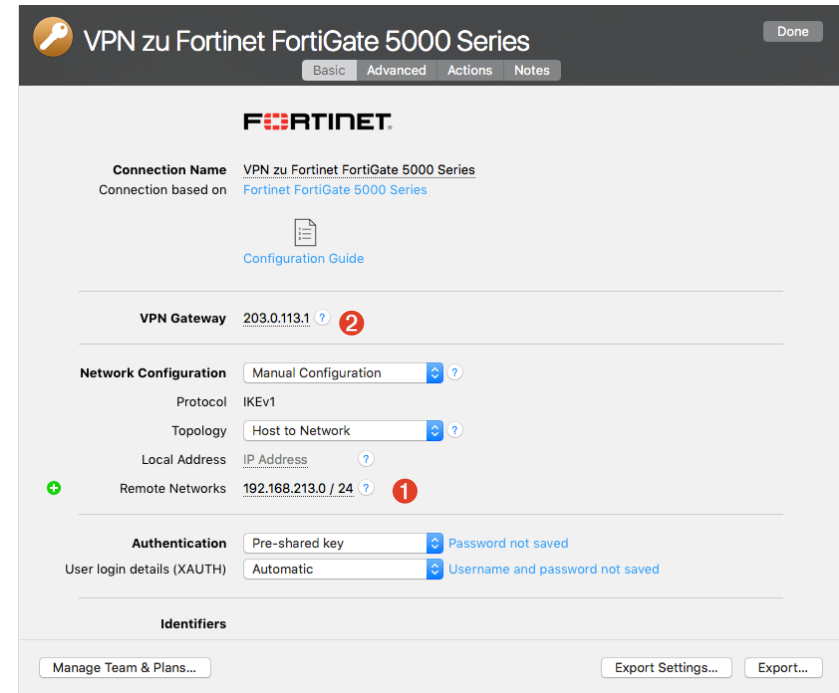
VPN zu Fortinet FortiGate 5000 Series

Done

Basic Advanced Actions Notes

FORTINET.

Connection Name VPN zu Fortinet FortiGate 5000 Series
Connection based on Fortinet FortiGate 5000 Series

Configuration Guide

VPN Gateway 203.0.113.1 ? 2

Network Configuration Manual Configuration ?
Protocol IKEv1
Topology Host to Network ?
Local Address IP Address ?
Remote Networks 192.168.213.0 / 24 ? 1

Authentication Pre-shared key Password not saved
User login details (XAUTH) Automatic Username and password not saved

Identifiers

Manage Team & Plans... Export Settings... Export...